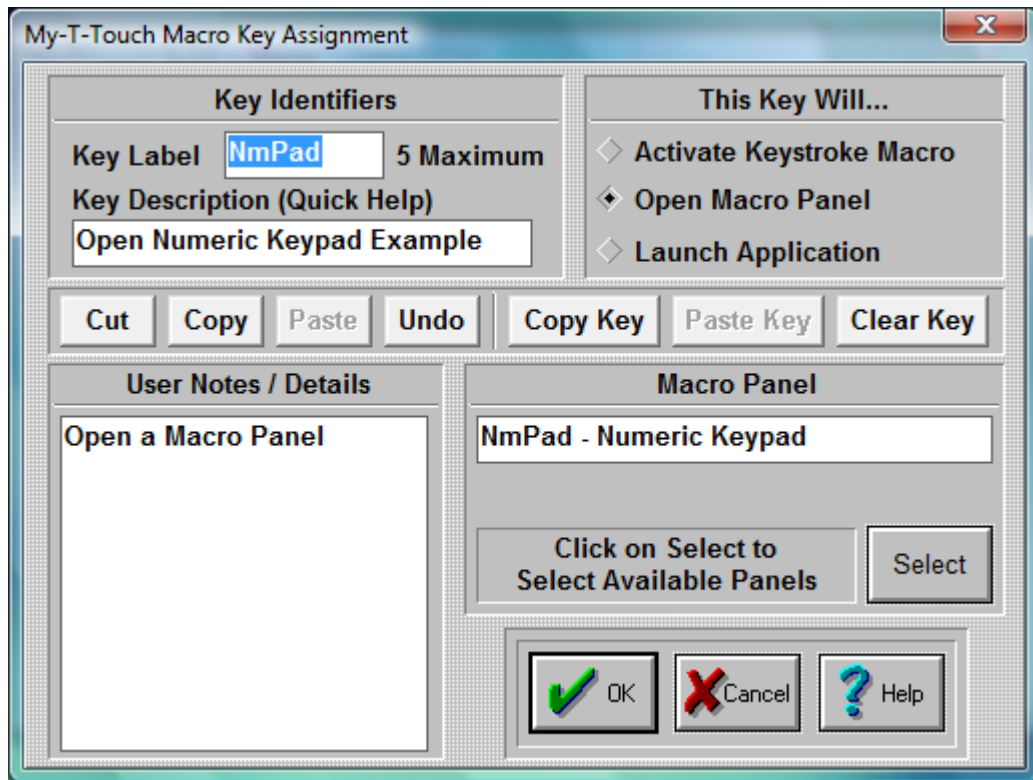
My-T-Touch Macro Key Assignment

Key Identifiers

Key Label NmPad 5 Maximum

Key Description (Quick Help)

Open Numeric Keypad Example

This Key Will...

Activate Keystroke Macro

Open Macro Panel

Launch Application

Cut Copy Paste Undo Copy Key Paste Key Clear Key

User Notes / Details

Open a Macro Panel

Macro Panel

NmPad - Numeric Keypad

Click on Select to Select Available Panels

Select

OK Cancel Help